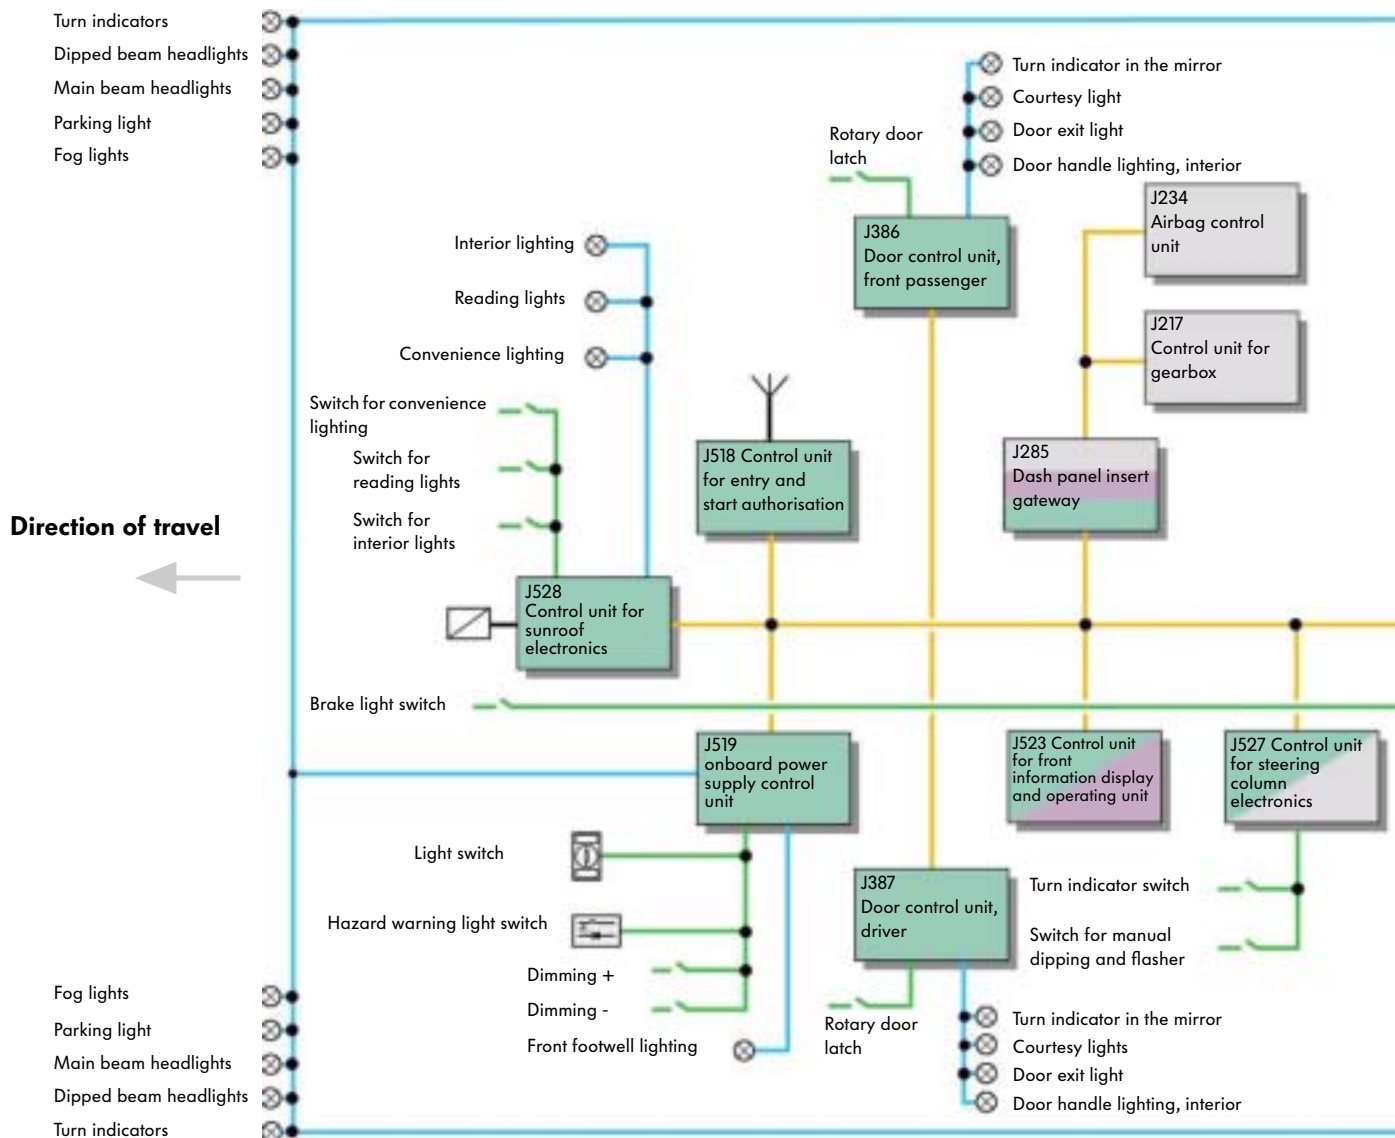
Turn indicators
Dipped beam headlights
Main beam headlights
Parking light
Fog lights

Turn indicator in the mirror
Courtesy light
Door exit light
Door handle lighting, interior

Rotary door latch

J386
Door control unit, front passenger

J234
Airbag control unit

J217
Control unit for gearbox

Interior lighting
Reading lights
Convenience lighting
Switch for convenience lighting
Switch for reading lights
Switch for interior lights

J518 Control unit for entry and start authorisation

J285
Dash panel insert gateway

Direction of travel

J528
Control unit for sunroof electronics

Brake light switch

J519
onboard power supply control unit

J523 Control unit for front information display and operating unit

J527 Control unit for steering column electronics

Light switch
Hazard warning light switch
Dimming +
Dimming -
Front footwell lighting

J387
Door control unit, driver

Turn indicator switch
Switch for manual dipping and flasher

Rotary door latch

Turn indicator in the mirror
Courtesy lights
Door exit light
Door handle lighting, interior

Fog lights
Parking light
Main beam headlights
Dipped beam headlights
Turn indicators